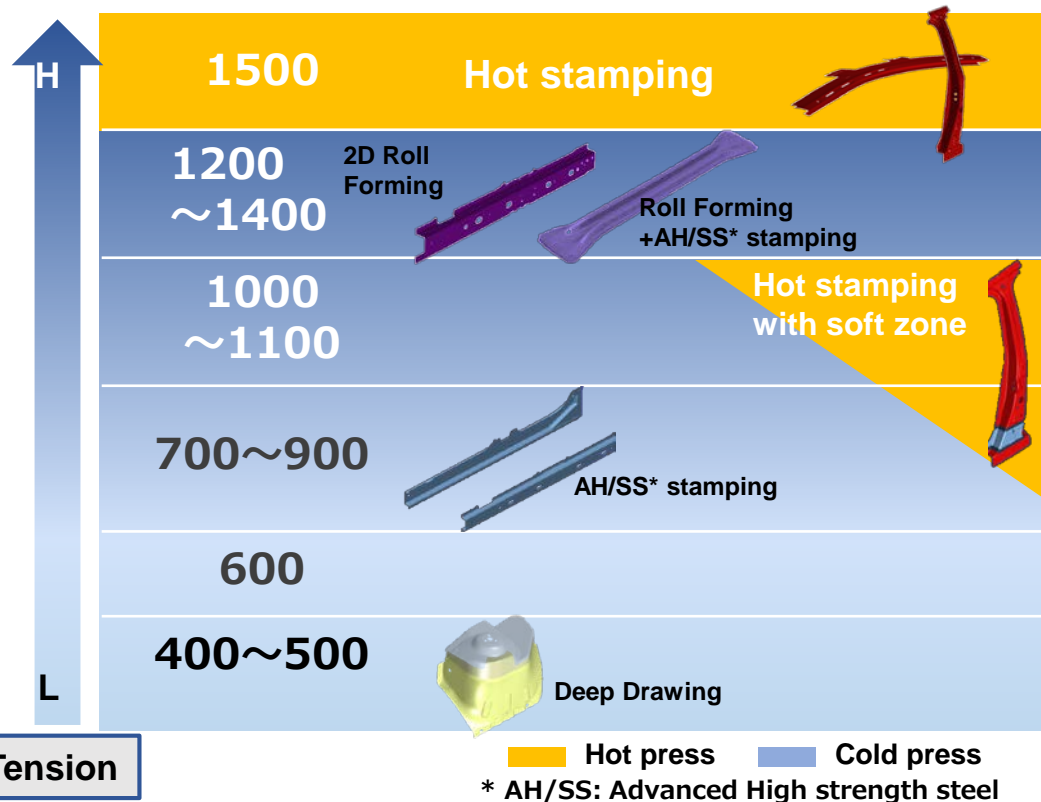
H

1500 Hot stamping

1200 ～1400

2D Roll Forming

Roll Forming +AH/SS* stamping

1000 ～1100

Hot stamping with soft zone

700～900

AH/SS* stamping

600

400～500

Deep Drawing

L

Tension

Hot press Cold press

* AH/SS: Advanced High strength steel